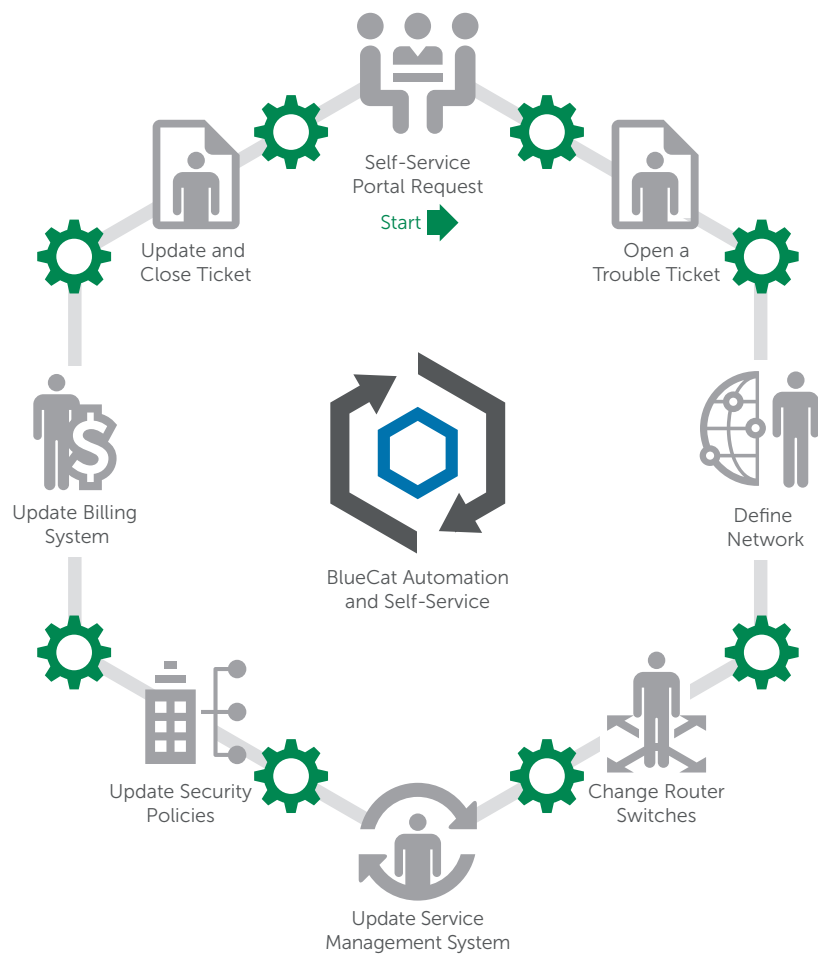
Self-Service Portal Request

Start

Open a Trouble Ticket

Define Network

Change Router Switches

Update Service Management System

Update Security Policies

Update Billing System

Update and Close Ticket

BlueCat Automation and Self-Service